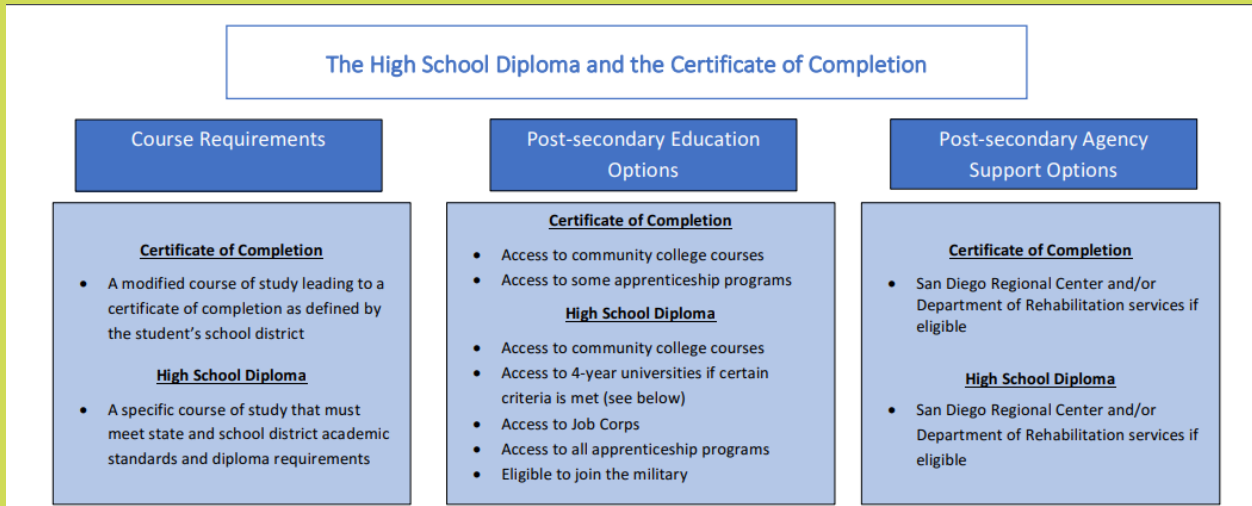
The High School Diploma and the Certificate of Completion

Course Requirements

Certificate of Completion

- A modified course of study leading to a certificate of completion as defined by the student's school district

High School Diploma

- A specific course of study that must meet state and school district academic standards and diploma requirements

Post-secondary Education Options

Certificate of Completion

- Access to community college courses
- Access to some apprenticeship programs

High School Diploma

- Access to community college courses
- Access to 4-year universities if certain criteria is met (see below)
- Access to Job Corps
- Access to all apprenticeship programs
- Eligible to join the military

Post-secondary Agency Support Options

Certificate of Completion

- San Diego Regional Center and/or Department of Rehabilitation services if eligible

High School Diploma

- San Diego Regional Center and/or Department of Rehabilitation services if eligible